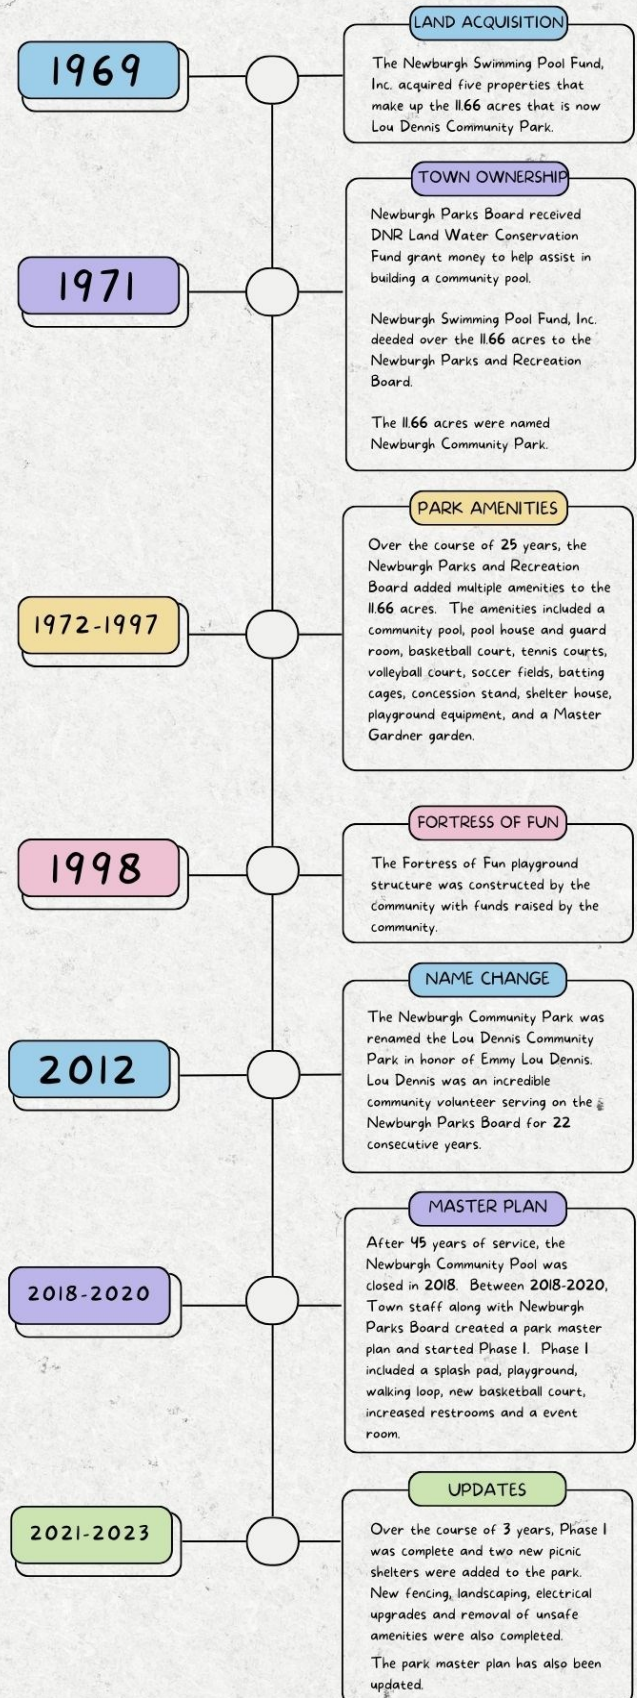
1969

LAND ACQUISITION

The Newburgh Swimming Pool Fund, Inc. acquired five properties that make up the 11.66 acres that is now Lou Dennis Community Park.

1971

TOWN OWNERSHIP

Newburgh Parks Board received DNR Land Water Conservation Fund grant money to help assist in building a community pool.

Newburgh Swimming Pool Fund, Inc. deeded over the 11.66 acres to the Newburgh Parks and Recreation Board.

The 11.66 acres were named Newburgh Community Park.

1972-1997

PARK AMENITIES

Over the course of 25 years, the Newburgh Parks and Recreation Board added multiple amenities to the 11.66 acres. The amenities included a community pool, pool house and guard room, basketball court, tennis courts, volleyball court, soccer fields, batting cages, concession stand, shelter house, playground equipment, and a Master Gardner garden.

1998

FORTRESS OF FUN

The Fortress of Fun playground structure was constructed by the community with funds raised by the community.

2012

NAME CHANGE

The Newburgh Community Park was renamed the Lou Dennis Community Park in honor of Emmy Lou Dennis. Lou Dennis was an incredible community volunteer serving on the Newburgh Parks Board for 22 consecutive years.

2018-2020

MASTER PLAN

After 45 years of service, the Newburgh Community Pool was closed in 2018. Between 2018-2020, Town staff along with Newburgh Parks Board created a park master plan and started Phase I. Phase I included a splash pad, playground, walking loop, new basketball court, increased restrooms and a event room.

2021-2023

UPDATES

Over the course of 3 years, Phase I was complete and two new picnic shelters were added to the park. New fencing, landscaping, electrical upgrades and removal of unsafe amenities were also completed.

The park master plan has also been updated.